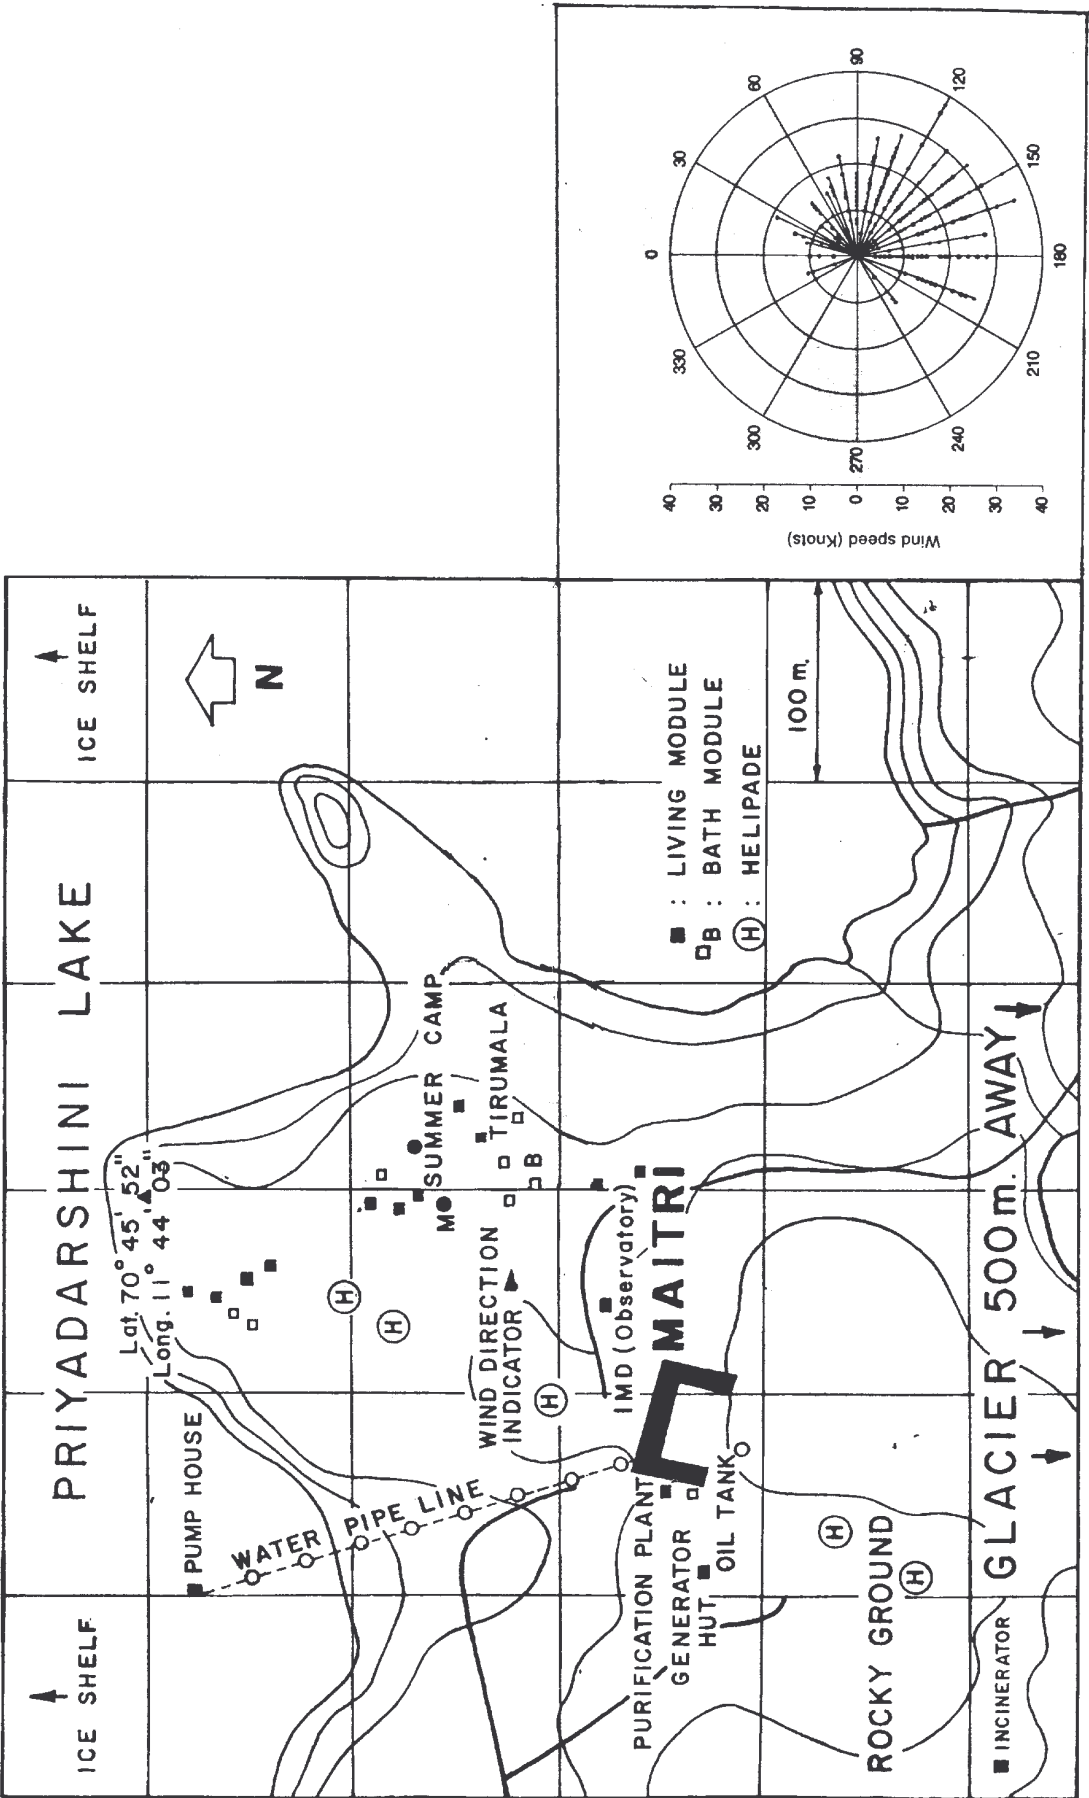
ICE SHELF

PRIYADARSHINI LAKE

ICE SHELF

N

PUMP HOUSE

Lat. 70° 45' 52"
Long. 11° 44' 03"

WATER PIPE LINE

SUMMER CAMP

M

TIRUMALA

B

B

WIND DIRECTION INDICATOR

IMD (Observatory)

MAITRI

PURIFICATION PLANT

GENERATOR HUT

OIL TANK

ROCKY GROUND

H

H

H

H

H

H

■ : LIVING MODULE
□B : BATH MODULE
H : HELIPADE

100 m.

■ INCINERATOR

GLACIER 500m. AWAY

0
30
60
90
120
150
180
210
240
270
300
330

Wind speed (Knots)
40
30
20
10
0
10
20
30
40